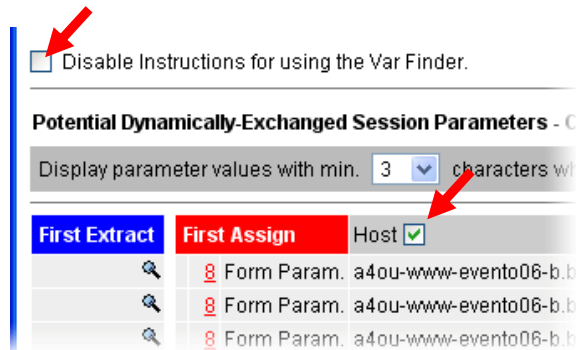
Disable Instructions for using the Var Finder.

Potential Dynamically-Exchanged Session Parameters - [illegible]

Display parameter values with min. 3 characters wh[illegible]

| First Extract | First Assign | Host |
|---|---|---|
| | 8 Form Param. | a4ou-www-evento06-b.b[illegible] |
| | 8 Form Param. | a4ou-www-evento06-b.b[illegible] |
| | 8 Form Param. | a4ou-www-evento06-b.b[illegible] |